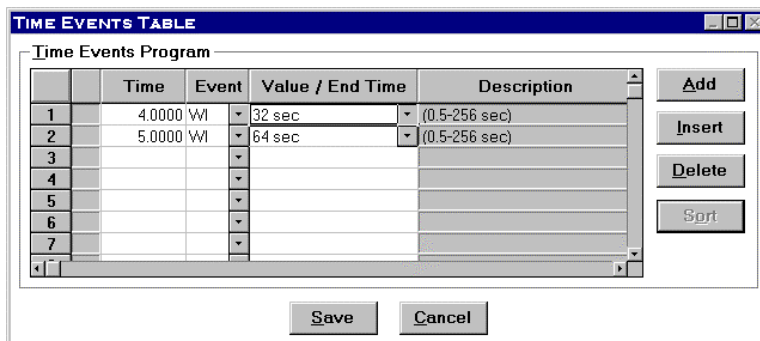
TIME EVENTS TABLE

Time Events Program

| | | Time | Event | Value / End Time | Description |
|---|---|---|---|---|---|
| 1 | | 4.0000 | WI | 32 sec | (0.5-256 sec) |
| 2 | | 5.0000 | WI | 64 sec | (0.5-256 sec) |
| 3 | | | | | |
| 4 | | | | | |
| 5 | | | | | |
| 6 | | | | | |
| 7 | | | | | |

Add
Insert
Delete
Sort

Save
Cancel